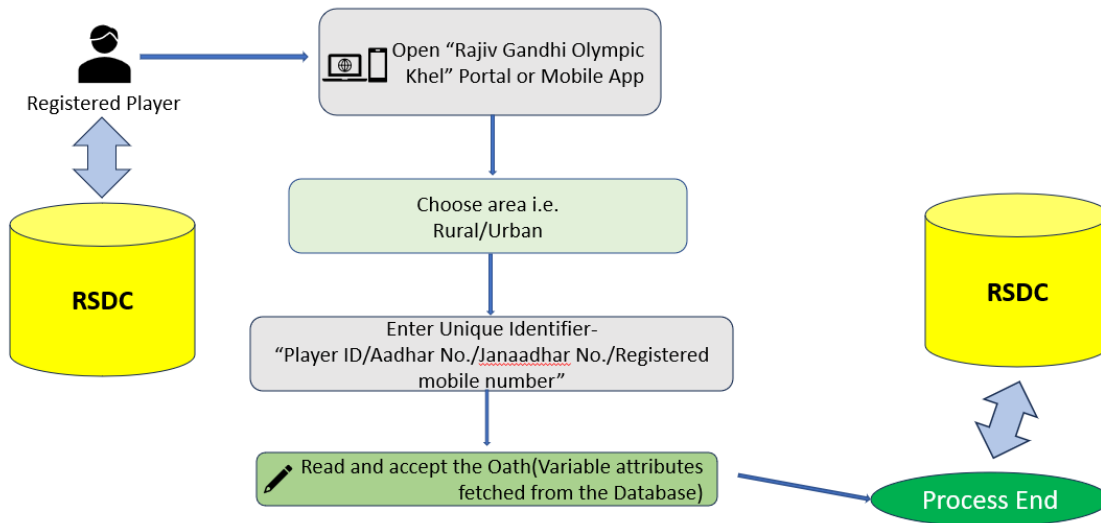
Registered Player

Open “Rajiv Gandhi Olympic Khel” Portal or Mobile App

RSDC

Choose area i.e. Rural/Urban

RSDC

Enter Unique Identifier- “Player ID/Aadhar No./Janaadhar No./Registered mobile number”

Read and accept the Oath(Variable attributes fetched from the Database)

Process End